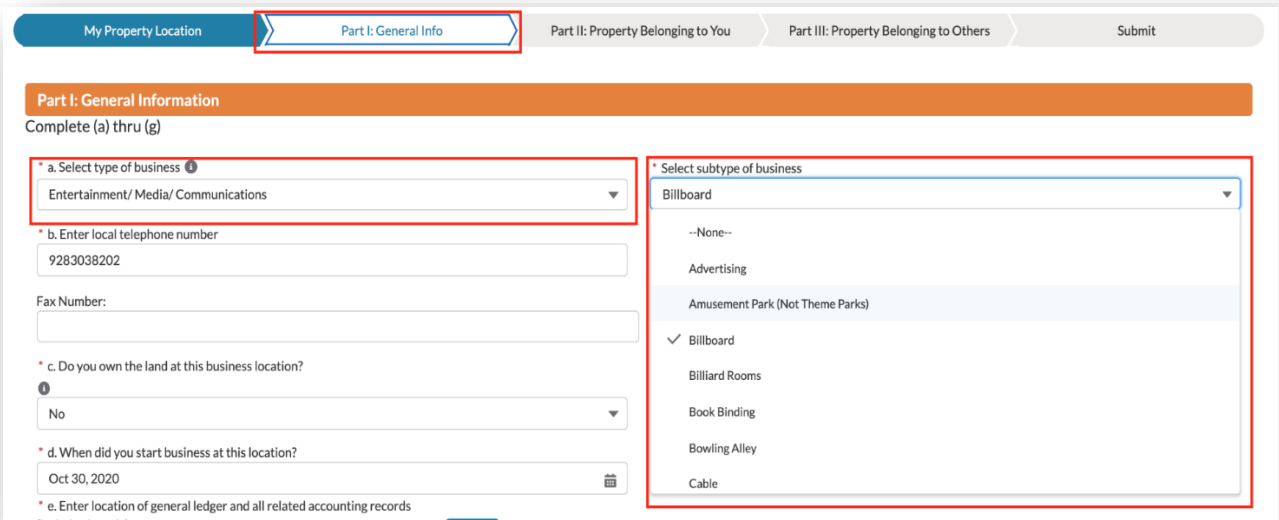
My Property Location
Part I: General Info
Part II: Property Belonging to You
Part III: Property Belonging to Others
Submit

Part I: General Information

Complete (a) thru (g)

* a. Select type of business
Entertainment/ Media/ Communications

* b. Enter local telephone number
9283038202

Fax Number:

* c. Do you own the land at this business location?
No

* d. When did you start business at this location?
Oct 30, 2020

* e. Enter location of general ledger and all related accounting records

* Select subtype of business
Billboard
--None--
Advertising
Amusement Park (Not Theme Parks)
Billboard
Billiard Rooms
Book Binding
Bowling Alley
Cable